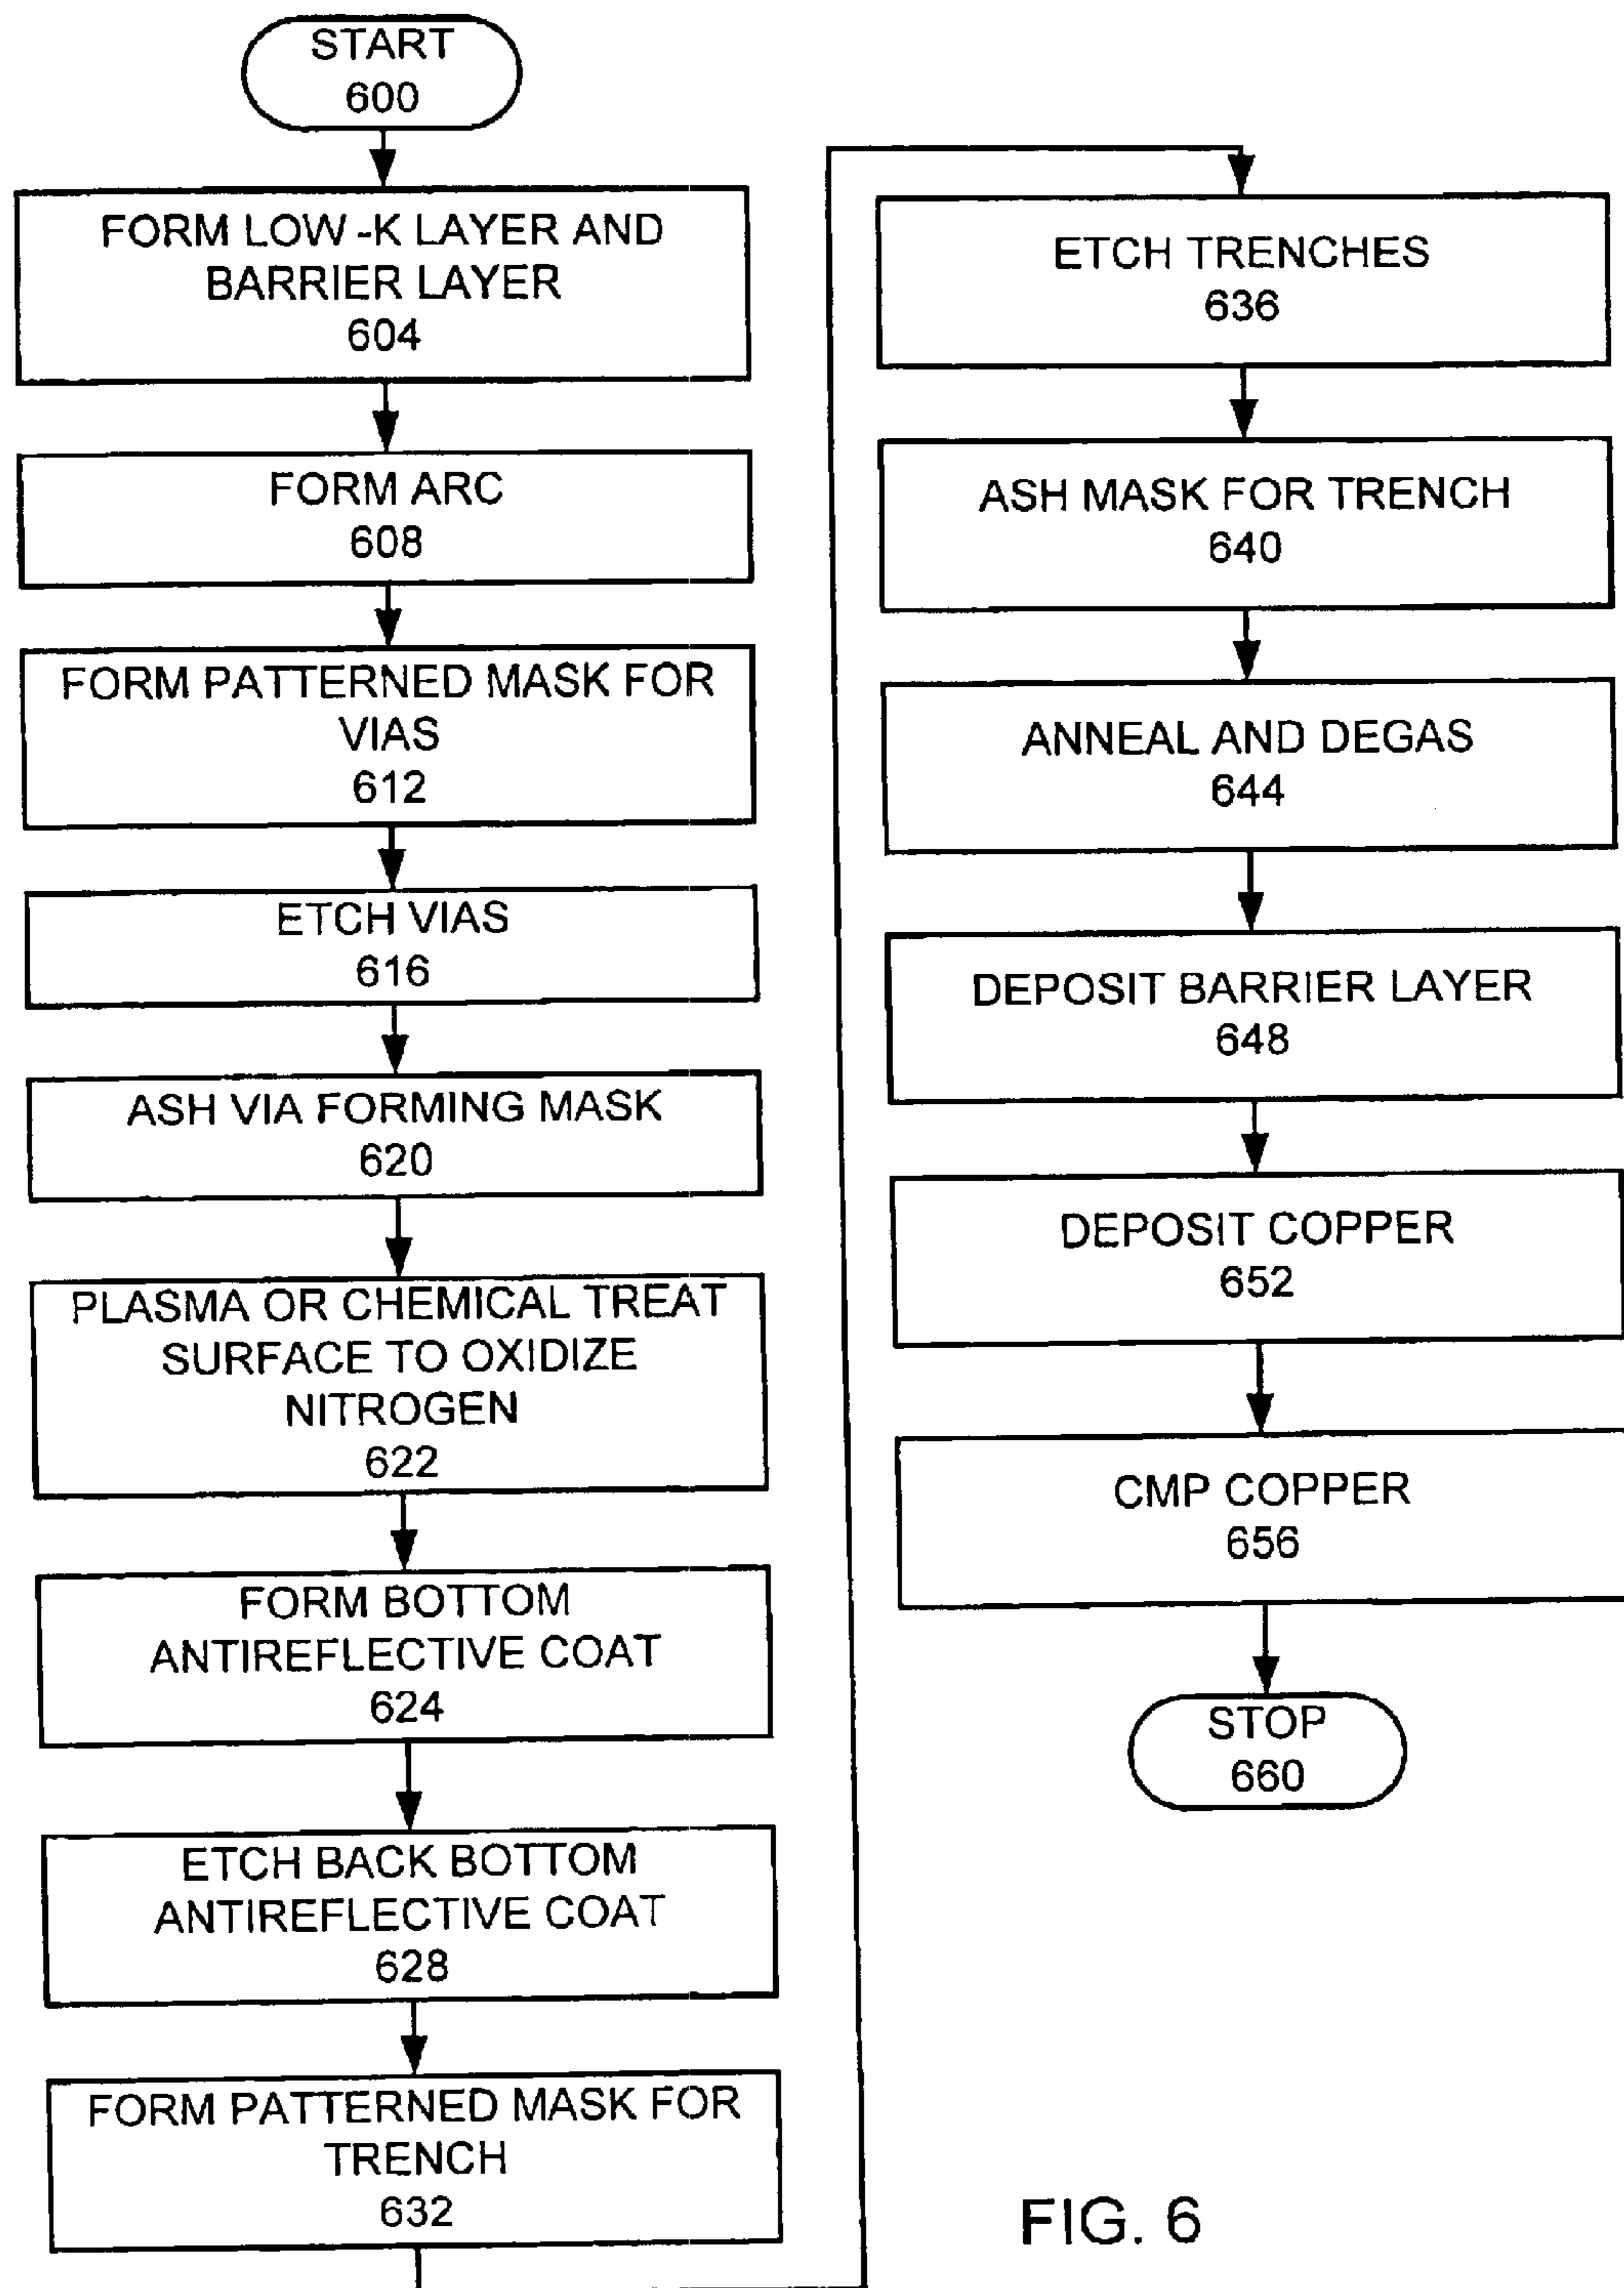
START
600

FORM LOW -K LAYER AND BARRIER LAYER
604

FORM ARC
608

FORM PATTERNED MASK FOR VIAS
612

ETCH VIAS
616

ASH VIA FORMING MASK
620

PLASMA OR CHEMICAL TREAT SURFACE TO OXIDIZE NITROGEN
622

FORM BOTTOM ANTIREFLECTIVE COAT
624

ETCH BACK BOTTOM ANTIREFLECTIVE COAT
628

FORM PATTERNED MASK FOR TRENCH
632

ETCH TRENCHES
636

ASH MASK FOR TRENCH
640

ANNEAL AND DEGAS
644

DEPOSIT BARRIER LAYER
648

DEPOSIT COPPER
652

CMP COPPER
656

STOP
660

FIG. 6